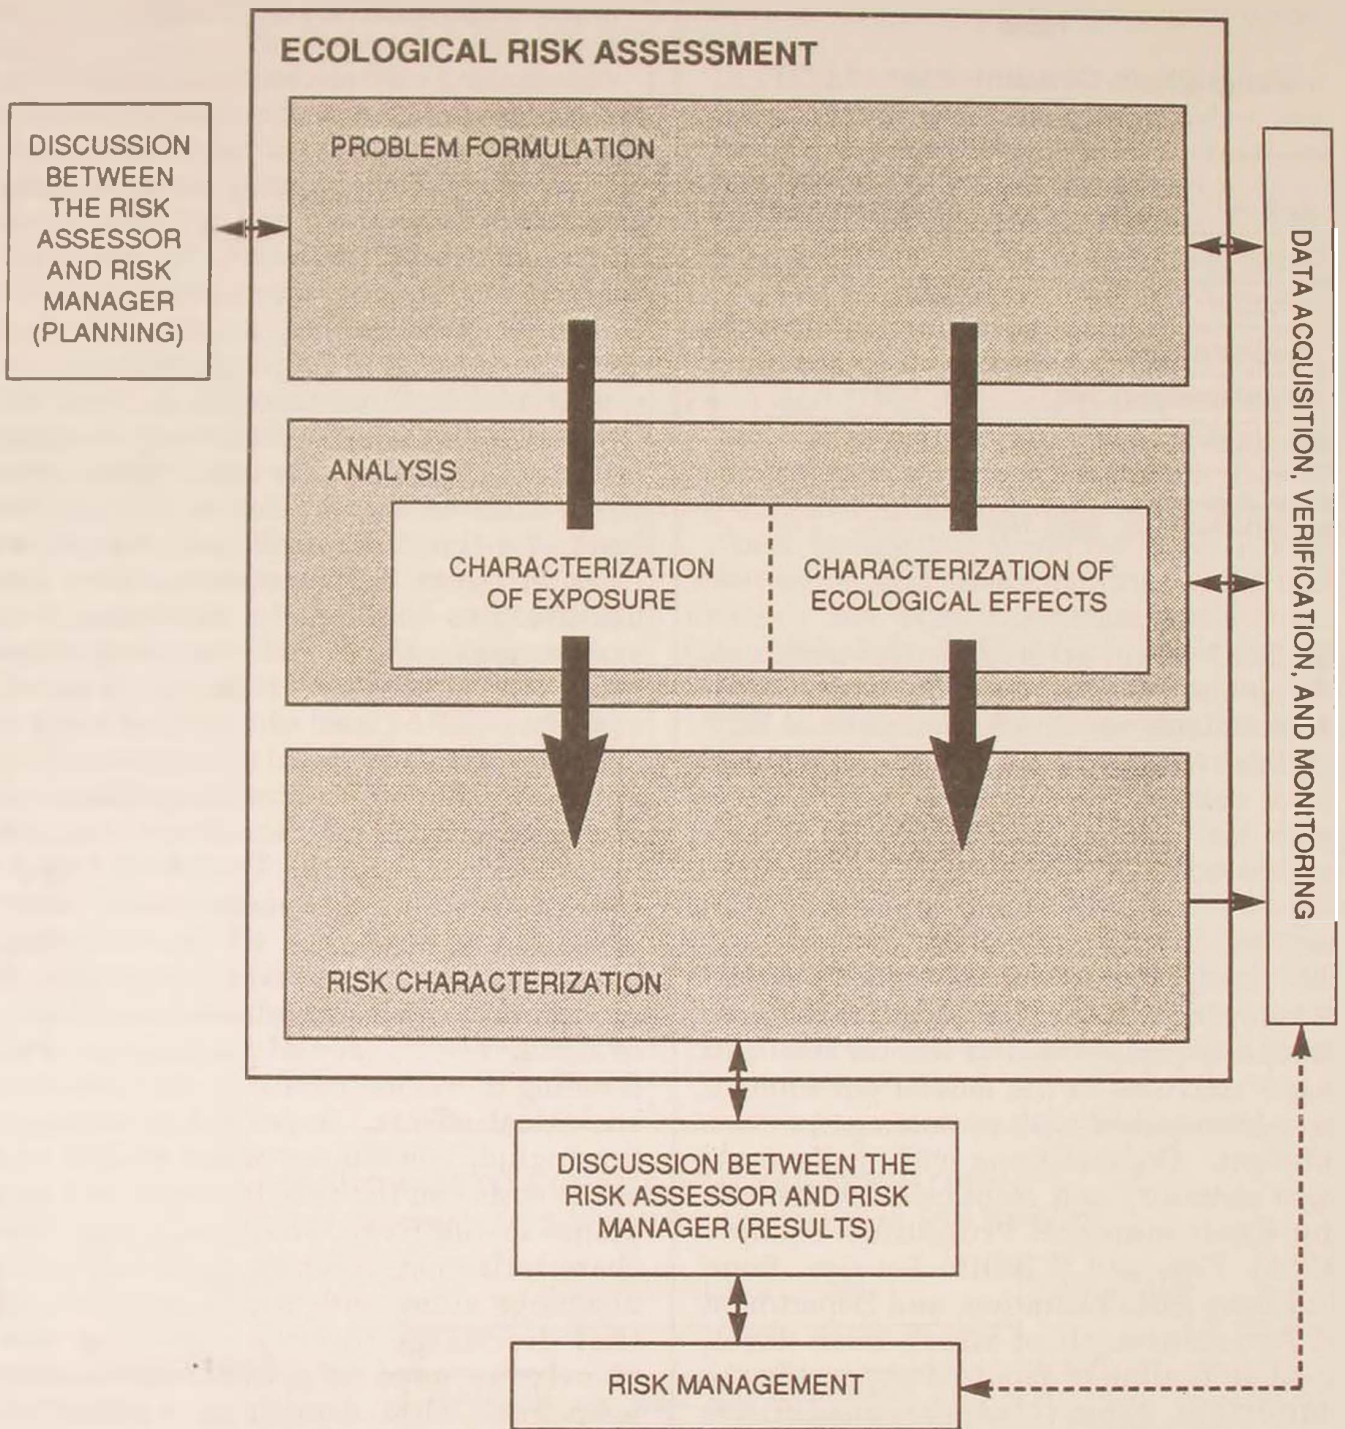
ECOLOGICAL RISK ASSESSMENT

DISCUSSION BETWEEN THE RISK ASSESSOR AND RISK MANAGER (PLANNING)

PROBLEM FORMULATION

ANALYSIS

CHARACTERIZATION OF EXPOSURE

CHARACTERIZATION OF ECOLOGICAL EFFECTS

RISK CHARACTERIZATION

DATA ACQUISITION, VERIFICATION, AND MONITORING

DISCUSSION BETWEEN THE RISK ASSESSOR AND RISK MANAGER (RESULTS)

RISK MANAGEMENT